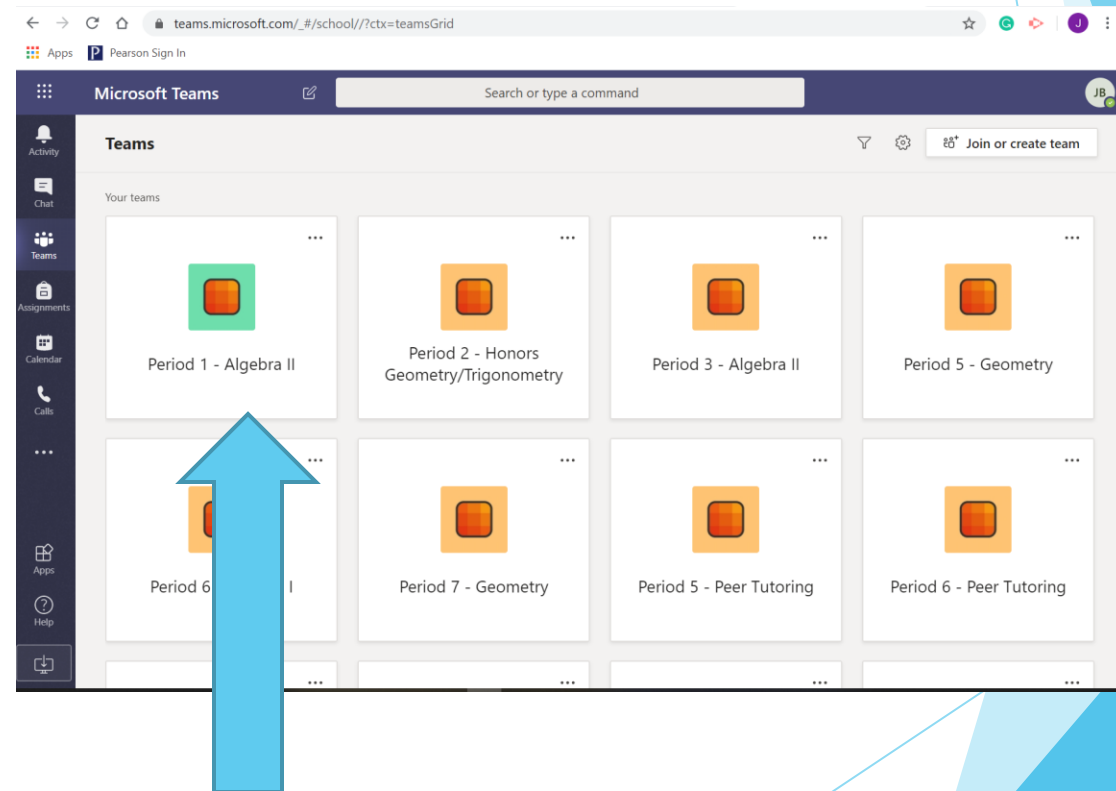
teams.microsoft.com/_#/school//?ctx=teamsGrid

Apps Pearson Sign In

Microsoft Teams

Search or type a command

JB

Activity
Chat
Teams
Assignments
Calendar
Calls
...
Apps
Help

Teams

Join or create team

Your teams

...
Period 1 - Algebra II

...
Period 2 - Honors Geometry/Trigonometry

...
Period 3 - Algebra II

...
Period 5 - Geometry

...
Period 6 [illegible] I

...
Period 7 - Geometry

...
Period 5 - Peer Tutoring

...
Period 6 - Peer Tutoring

...
...
...
...